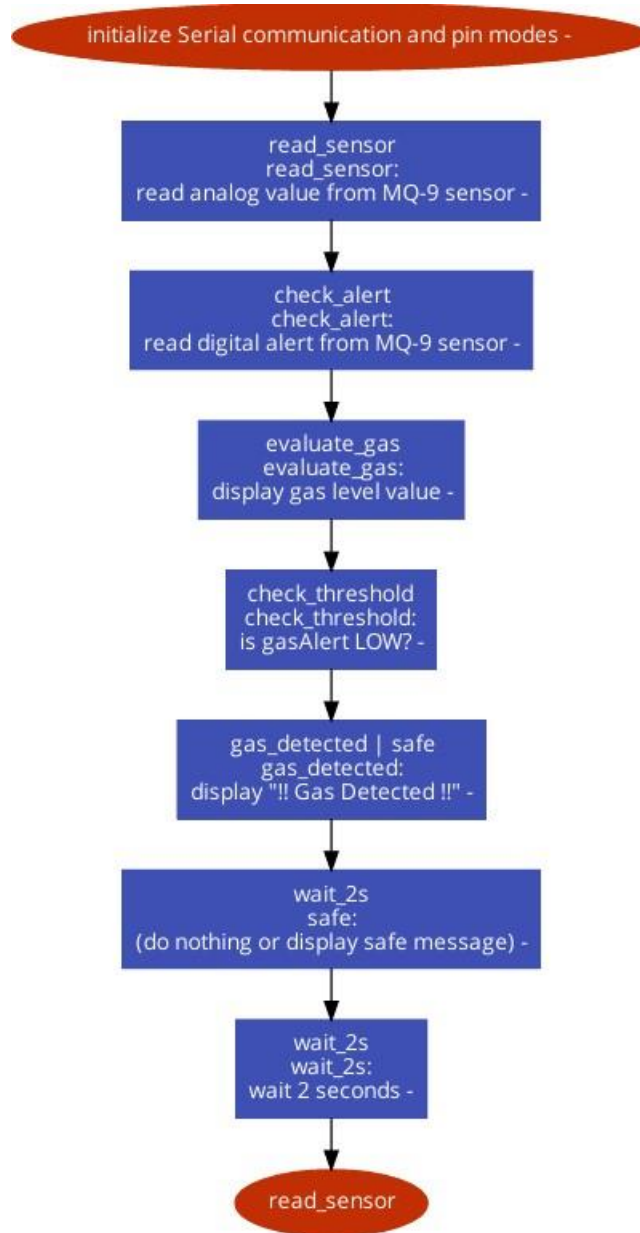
initialize Serial communication and pin modes -

read_sensor
read_sensor:
read analog value from MQ-9 sensor -

check_alert
check_alert:
read digital alert from MQ-9 sensor -

evaluate_gas
evaluate_gas:
display gas level value -

check_threshold
check_threshold:
is gasAlert LOW? -

gas_detected | safe
gas_detected:
display "!! Gas Detected !!" -

wait_2s
safe:
(do nothing or display safe message) -

wait_2s
wait_2s:
wait 2 seconds -

read_sensor